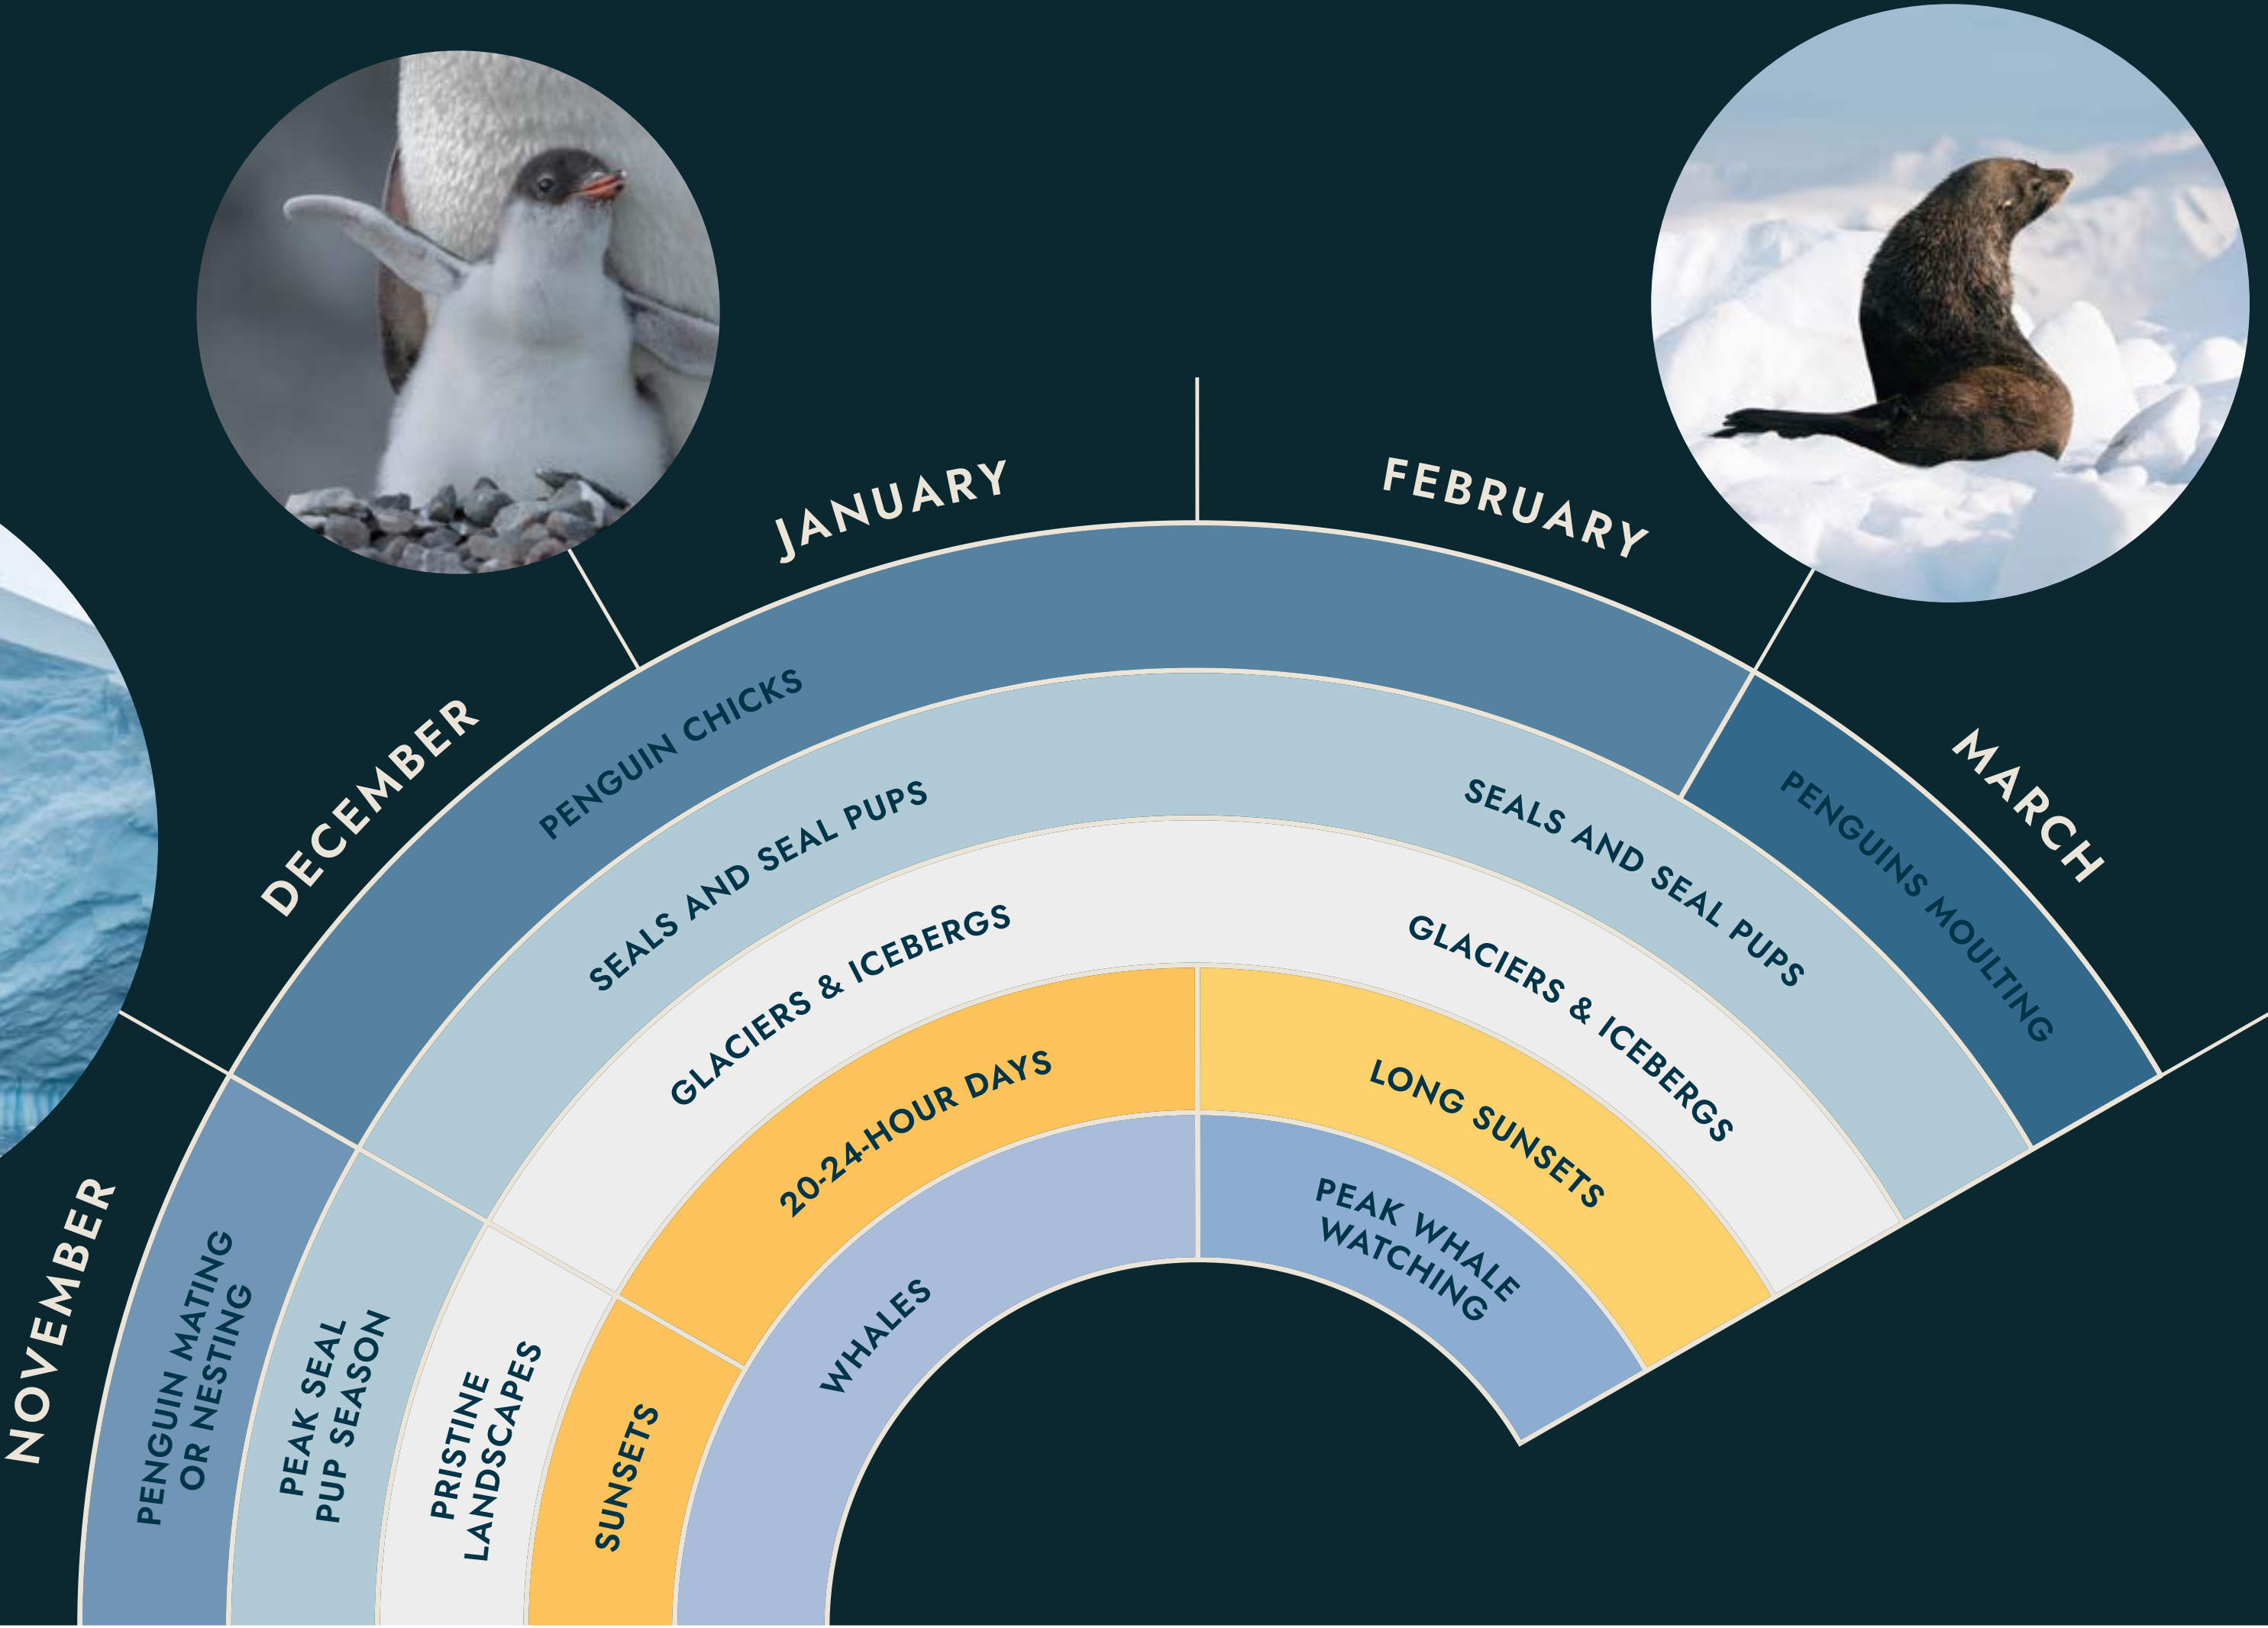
NOVEMBER

DECEMBER

JANUARY

FEBRUARY

MARCH

PENGUIN MATING OR NESTING

PEAK SEAL PUP SEASON

PRISTINE LANDSCAPES

SUNSETS

WHALES

PENGUIN CHICKS

SEALS AND SEAL PUPS

GLACIERS & ICEBERGS

20-24-HOUR DAYS

SEALS AND SEAL PUPS

GLACIERS & ICEBERGS

LONG SUNSETS

PEAK WHALE WATCHING

PENGUINS MOULTING